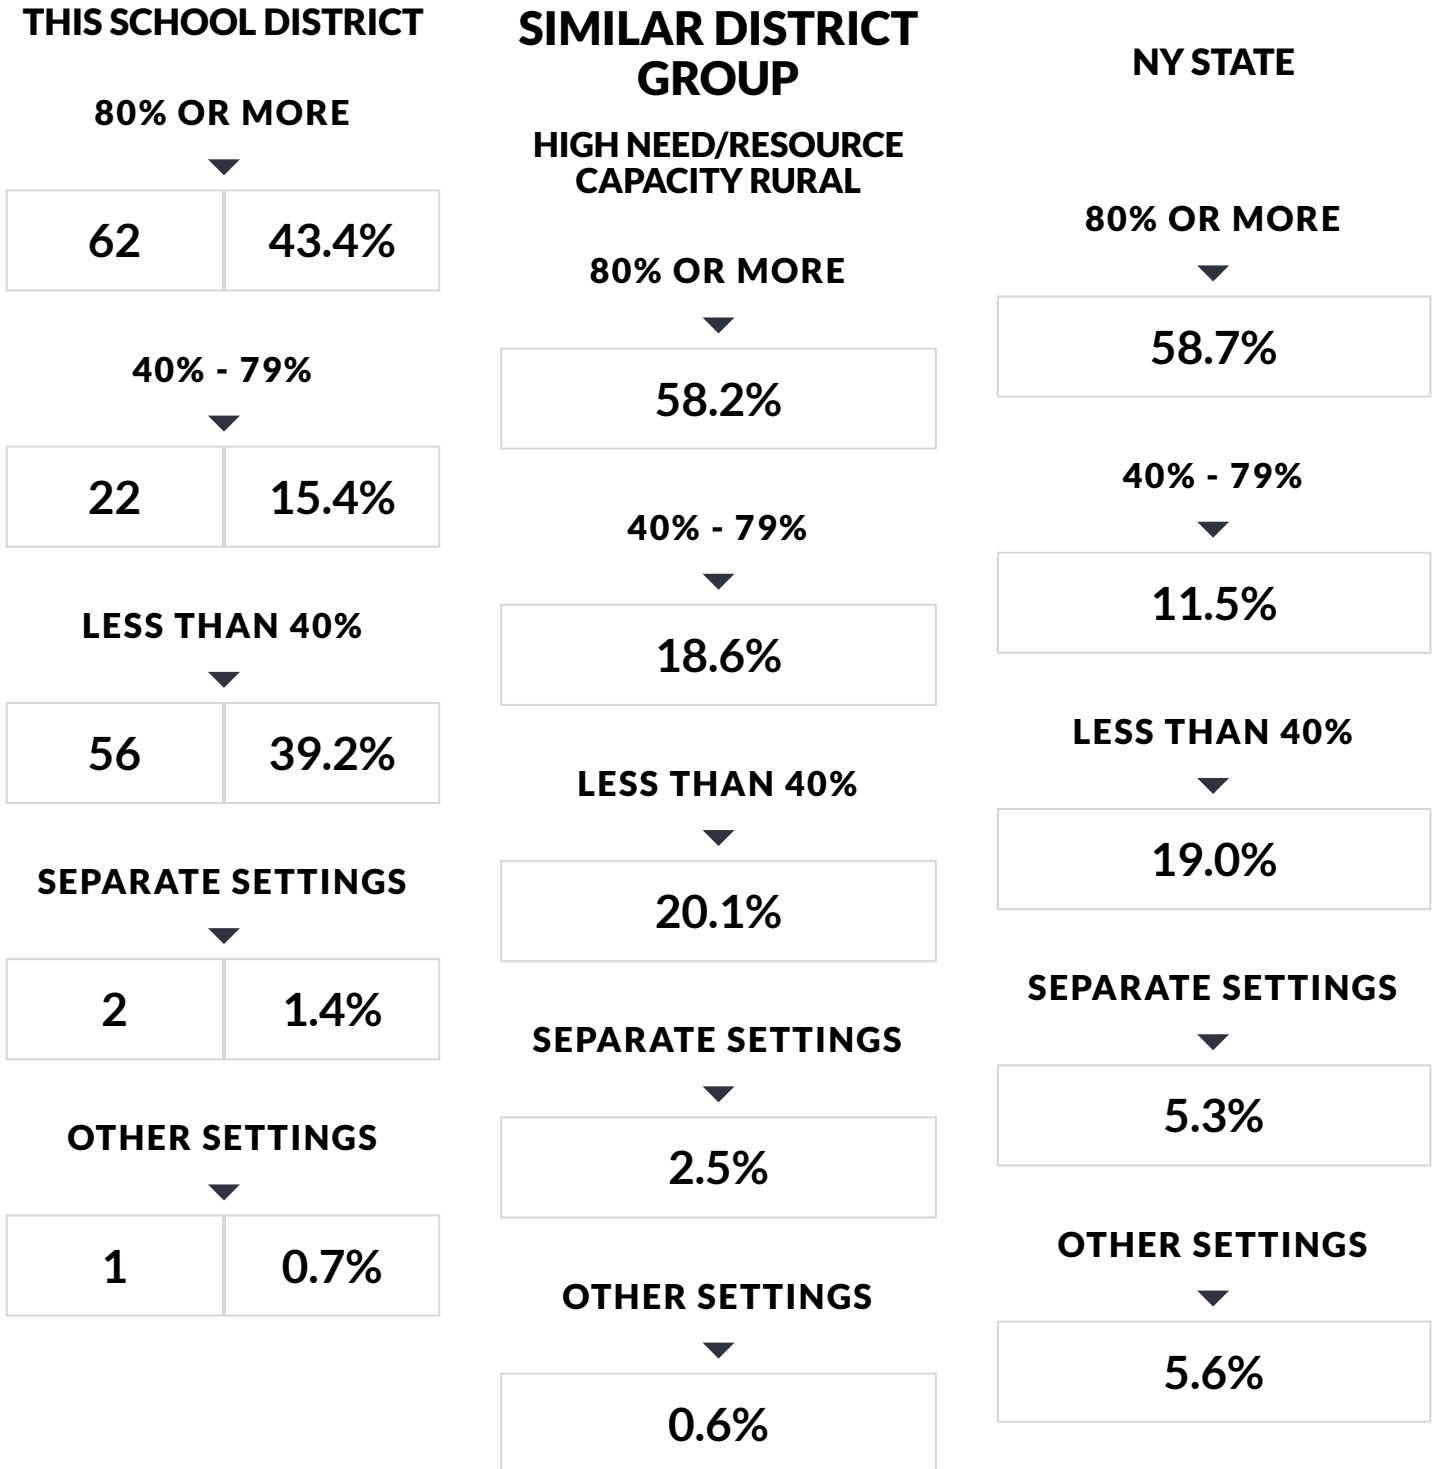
THIS SCHOOL DISTRICT

80% OR MORE

| 62 | 43.4% |
|---|---|

40% - 79%

| 22 | 15.4% |
|---|---|

LESS THAN 40%

| 56 | 39.2% |
|---|---|

SEPARATE SETTINGS

| 2 | 1.4% |
|---|---|

OTHER SETTINGS

| 1 | 0.7% |
|---|---|

SIMILAR DISTRICT GROUP

HIGH NEED/RESOURCE CAPACITY RURAL

80% OR MORE

58.2%

40% - 79%

18.6%

LESS THAN 40%

20.1%

SEPARATE SETTINGS

2.5%

OTHER SETTINGS

0.6%

NY STATE

80% OR MORE

58.7%

40% - 79%

11.5%

LESS THAN 40%

19.0%

SEPARATE SETTINGS

5.3%

OTHER SETTINGS

5.6%